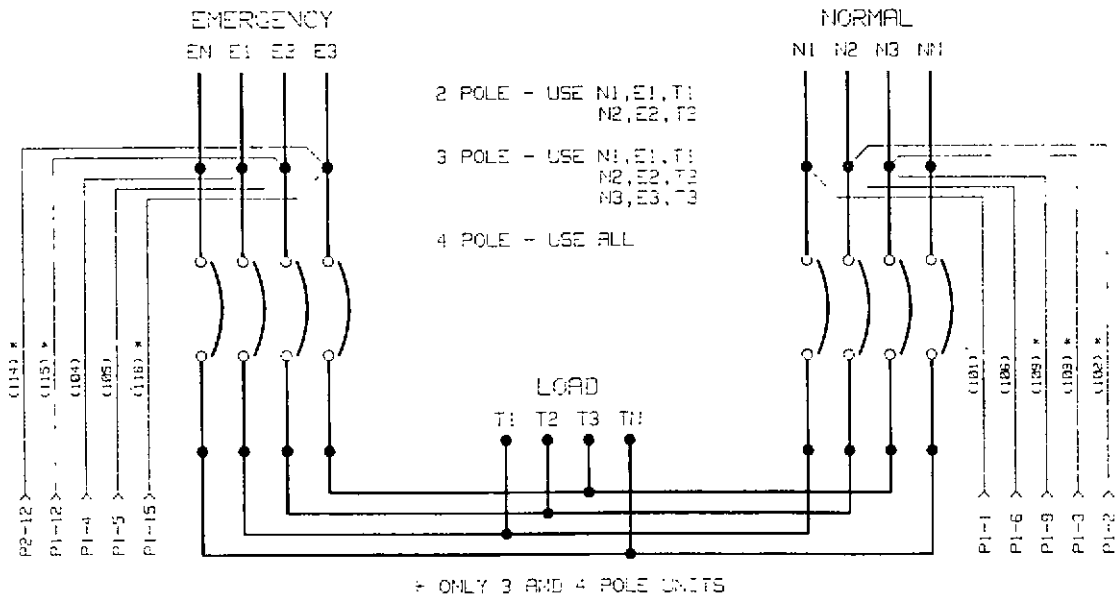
EMERGENCY

EN E1 E2 E3

NORMAL

N1 N2 N3 NN

2 POLE - USE N1, E1, T1
N2, E2, T2

3 POLE - USE N1, E1, T1
N2, E2, T2
N3, E3, T3

4 POLE - USE ALL

LOAD

T1 T2 T3 TN

(114) *
(115) *
(104)
(105)
(116) *

P2-12
P1-12
P1-4
P1-5
P1-15

(101)
(106)
(109) *
(103) *
(102) *

P1-1
P1-6
P1-9
P1-3
P1-2

* ONLY 3 AND 4 POLE UNITS